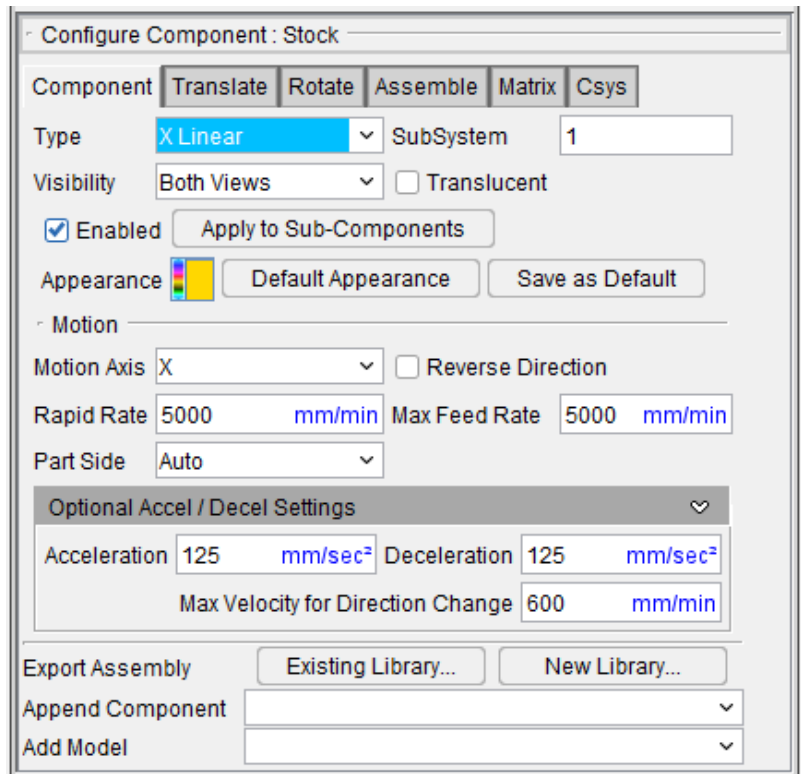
Configure Component : Stock

Component | Translate | Rotate | Assemble | Matrix | Csys

Type X Linear SubSystem 1

Visibility Both Views Translucent

Enabled Apply to Sub-Components

Appearance Default Appearance Save as Default

Motion

Motion Axis X Reverse Direction

Rapid Rate 5000 mm/min Max Feed Rate 5000 mm/min

Part Side Auto

Optional Accel / Decel Settings

Acceleration 125 mm/sec² Deceleration 125 mm/sec²

Max Velocity for Direction Change 600 mm/min

Export Assembly Existing Library... New Library...

Append Component

Add Model